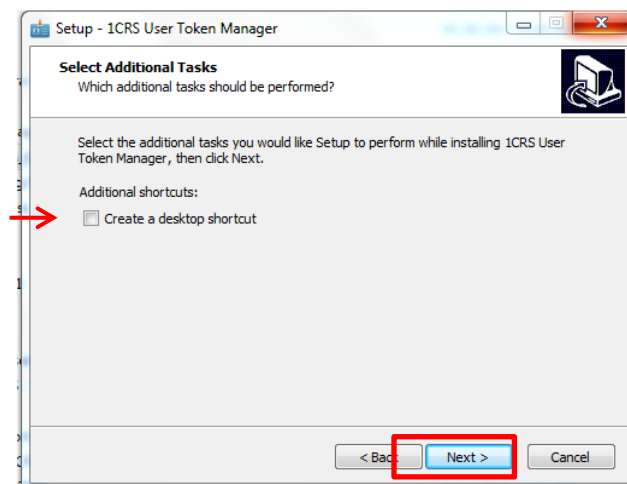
Setup - 1CRS User Token Manager

Select Additional Tasks
Which additional tasks should be performed?

Select the additional tasks you would like Setup to perform while installing 1CRS User Token Manager, then click Next.

Additional shortcuts:

Create a desktop shortcut

< Back

Next >

Cancel